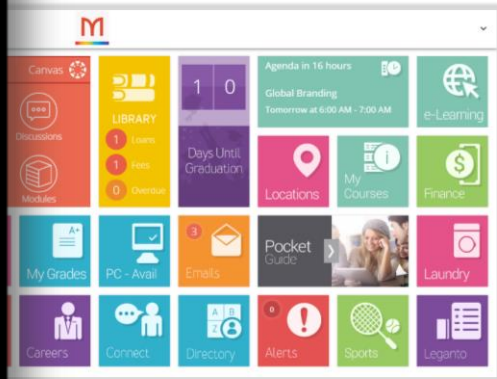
Canvas

Discussions

Modules

LIBRARY

1 Loans

1 Fees

0 Overdue

1 0

Days Until Graduation

Agenda in 16 hours

Global Branding

Tomorrow at 6:00 AM - 7:00 AM

e-Learning

Locations

My Courses

Finance

My Grades

PC - Avail

3

Emails

Pocket Guide

Laundry

Careers

Connect

Directory

0

Alerts

Sports

Leganto